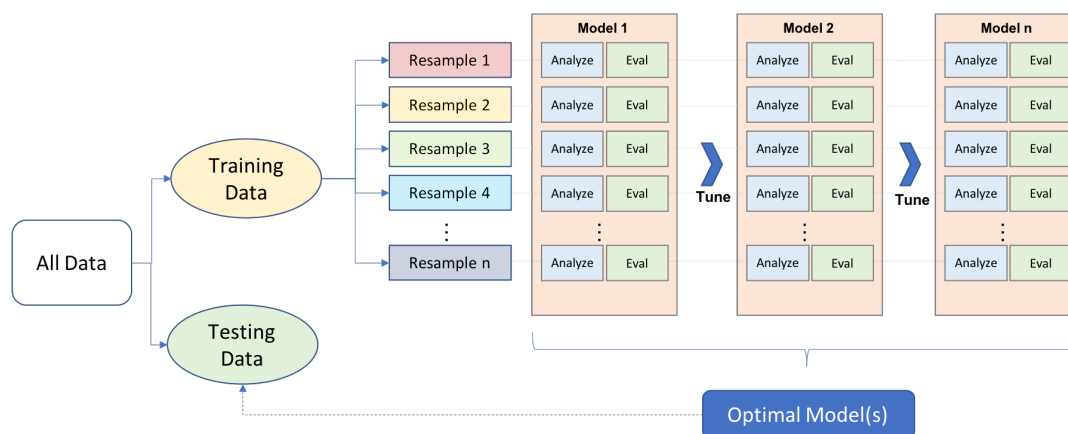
All Data

Training Data

Testing Data

Resample 1
Resample 2
Resample 3
Resample 4
⋮
Resample n

Model 1
Analyze Eval
Analyze Eval
Analyze Eval
Analyze Eval
⋮
Analyze Eval

Tune

Model 2
Analyze Eval
Analyze Eval
Analyze Eval
Analyze Eval
⋮
Analyze Eval

Tune

Model n
Analyze Eval
Analyze Eval
Analyze Eval
Analyze Eval
⋮
Analyze Eval

Optimal Model(s)